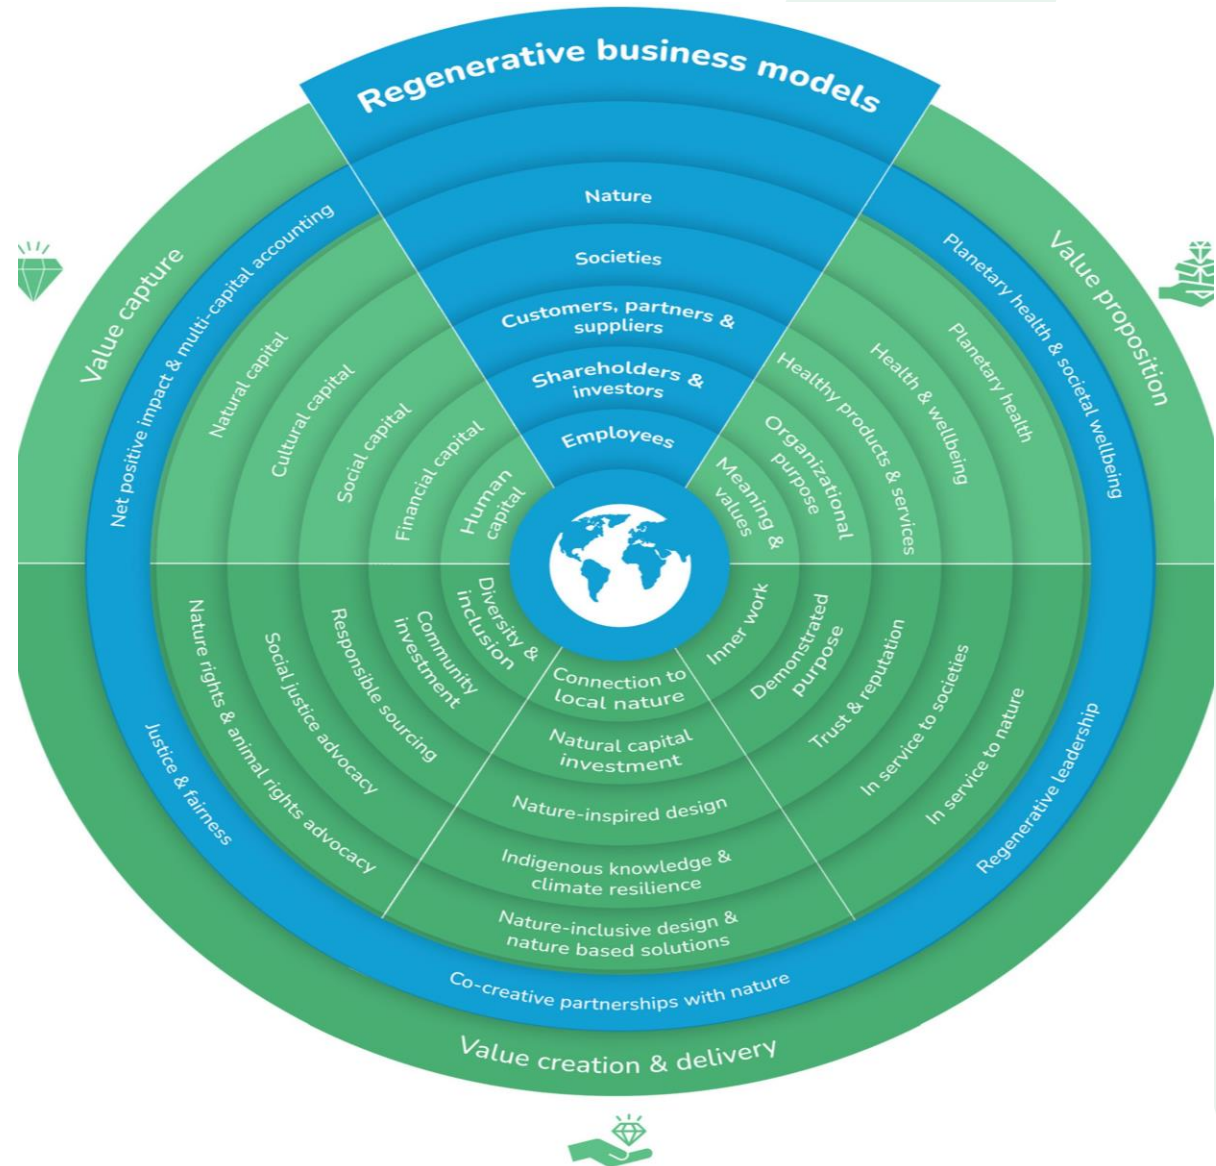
Regenerative business models

Nature
Societies
Customers, partners & suppliers
Shareholders & investors
Employees

Value capture
Net positive impact & multi-capital accounting
Natural capital
Cultural capital
Social capital
Financial capital
Human capital

Value proposition
Planetary health & societal wellbeing
Planetary health
Health & wellbeing
Healthy products & services
Organizational purpose
Meaning & values

Diversity & inclusion
Community investment
Responsible sourcing
Social justice advocacy
Nature rights & animal rights advocacy
Justice & fairness

Connection to local nature
Natural capital investment
Nature-inspired design
Indigenous knowledge & climate resilience
Nature-inclusive design & nature based solutions
Co-creative partnerships with nature

Inner work
Demonstrated purpose
Trust & reputation
In service to societies
In service to nature
Regenerative leadership

Value creation & delivery